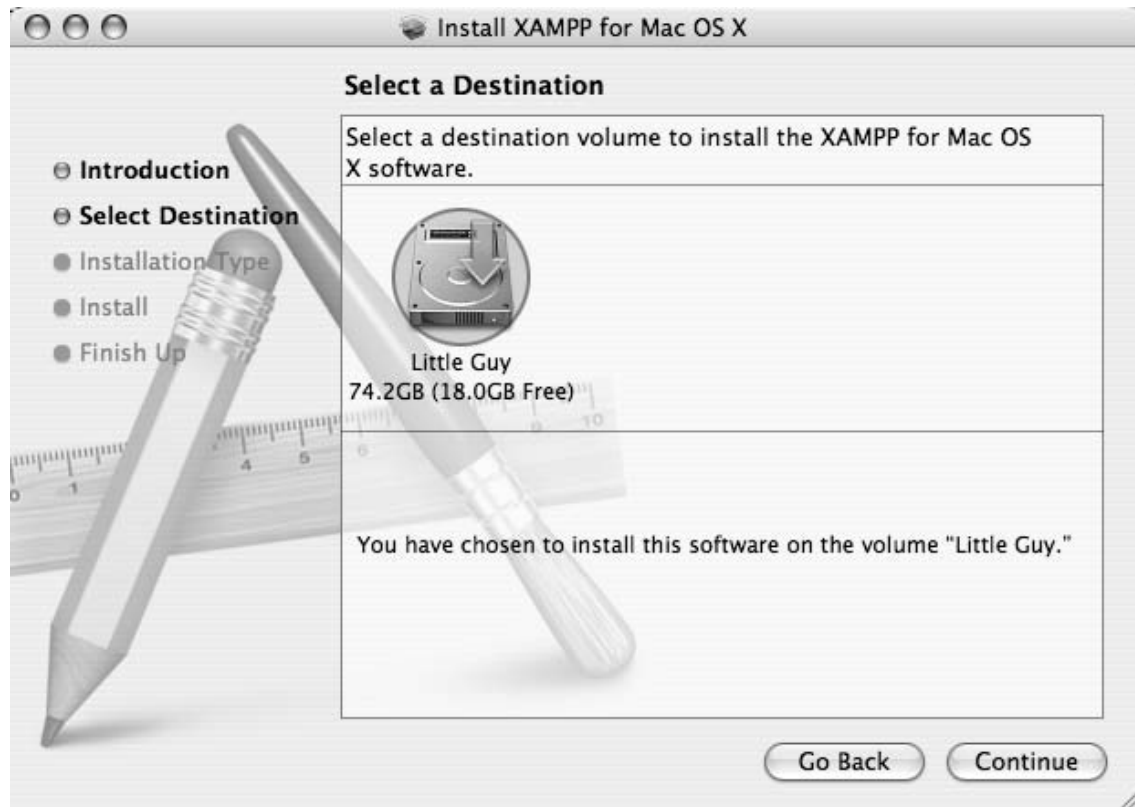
Install XAMPP for Mac OS X

Select a Destination

Introduction
Select Destination
Installation Type
Install
Finish Up

Select a destination volume to install the XAMPP for Mac OS X software.

Little Guy
74.2GB (18.0GB Free)

You have chosen to install this software on the volume "Little Guy."

Go Back
Continue